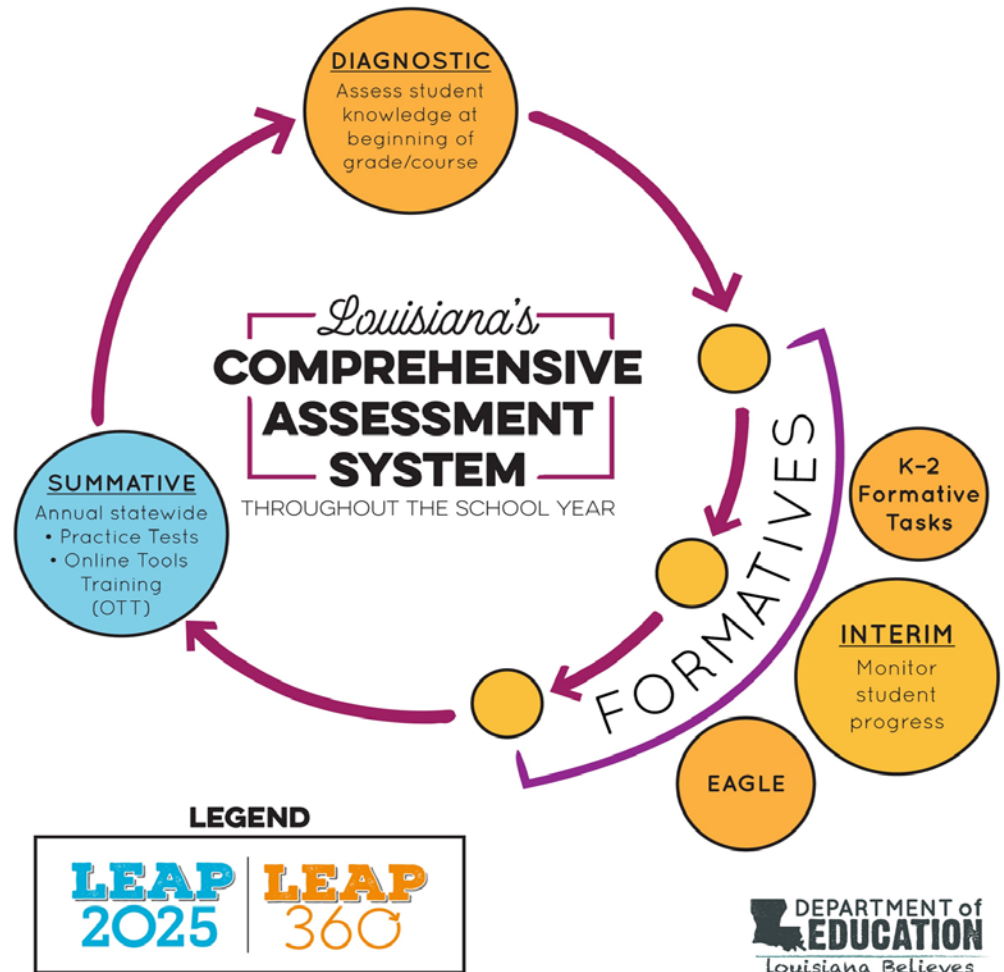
DIAGNOSTIC
Assess student knowledge at beginning of grade/course

Louisiana's
COMPREHENSIVE ASSESSMENT SYSTEM
THROUGHOUT THE SCHOOL YEAR

SUMMATIVE
Annual statewide
• Practice Tests
• Online Tools Training (OTT)

FORMATIVES

K–2 Formative Tasks

INTERIM
Monitor student progress

EAGLE

LEGEND
LEAP 2025 | LEAP 360

DEPARTMENT of EDUCATION
Louisiana Believes